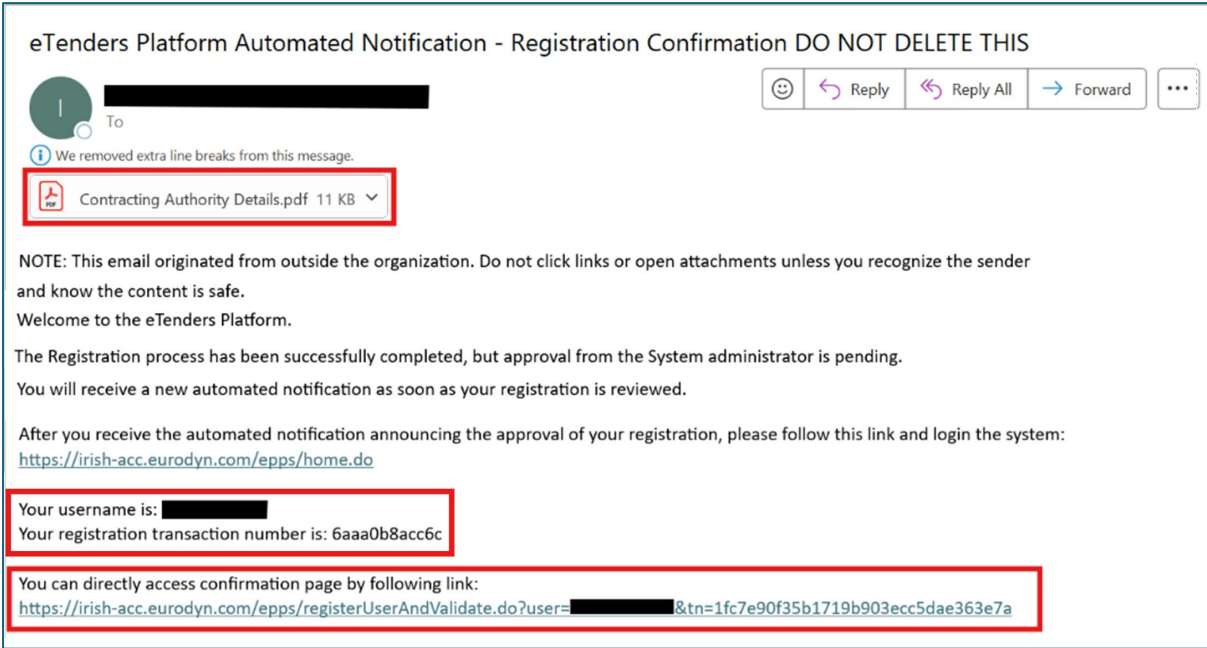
eTenders Platform Automated Notification - Registration Confirmation DO NOT DELETE THIS

I

To

Reply

Reply All

Forward

...

We removed extra line breaks from this message.

Contracting Authority Details.pdf 11 KB

NOTE: This email originated from outside the organization. Do not click links or open attachments unless you recognize the sender and know the content is safe.

Welcome to the eTenders Platform.

The Registration process has been successfully completed, but approval from the System administrator is pending.

You will receive a new automated notification as soon as your registration is reviewed.

After you receive the automated notification announcing the approval of your registration, please follow this link and login the system: https://irish-acc.eurodyn.com/epps/home.do

Your username is: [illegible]
Your registration transaction number is: 6aaa0b8acc6c

You can directly access confirmation page by following link:
https://irish-acc.eurodyn.com/epps/registerUserAndValidate.do?user=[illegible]&tn=1fc7e90f35b1719b903ecc5dae363e7a